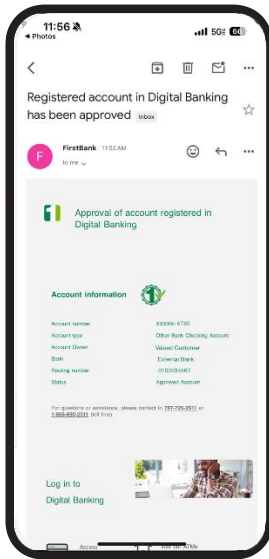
11:56
◂ Photos
5G 66

Registered account in Digital Banking has been approved Inbox

F FirstBank 11:52 AM
to me

Approval of account registered in Digital Banking

Account information

| | |
|---|---|
| Account number | XXXXX- 6788 |
| Account type | Other Bank Checking Account |
| Account Owner | Valued Customer |
| Bank | External Bank |
| Routing number | 0120XXX987 |
| Status | Approved Account |

For questions or assistance, please contact to 787-729-2511 or 1-866-695-2511 (toll free).

Log in to Digital Banking

Access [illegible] ATMs